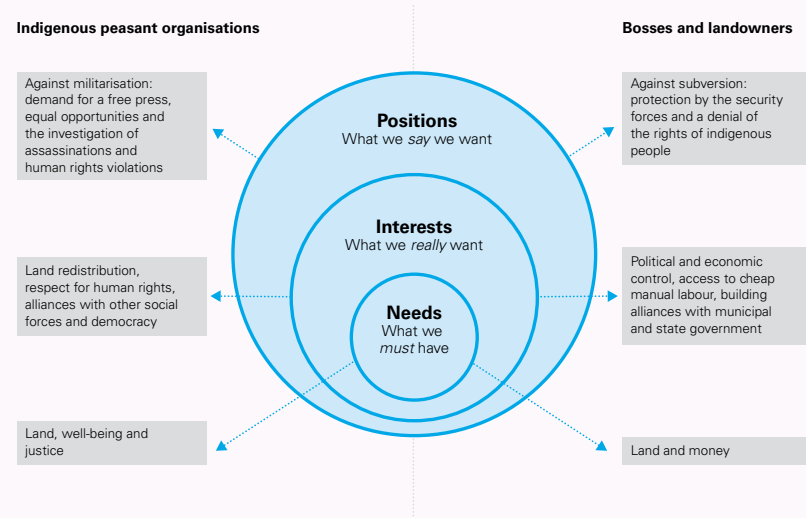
Indigenous peasant organisations

Bosses and landowners

Against militarisation: demand for a free press, equal opportunities and the investigation of assassinations and human rights violations

Positions
What we *say* we want

Against subversion: protection by the security forces and a denial of the rights of indigenous people

Interests
What we *really* want

Land redistribution, respect for human rights, alliances with other social forces and democracy

Needs
What we *must* have

Political and economic control, access to cheap manual labour, building alliances with municipal and state government

Land, well-being and justice

Land and money